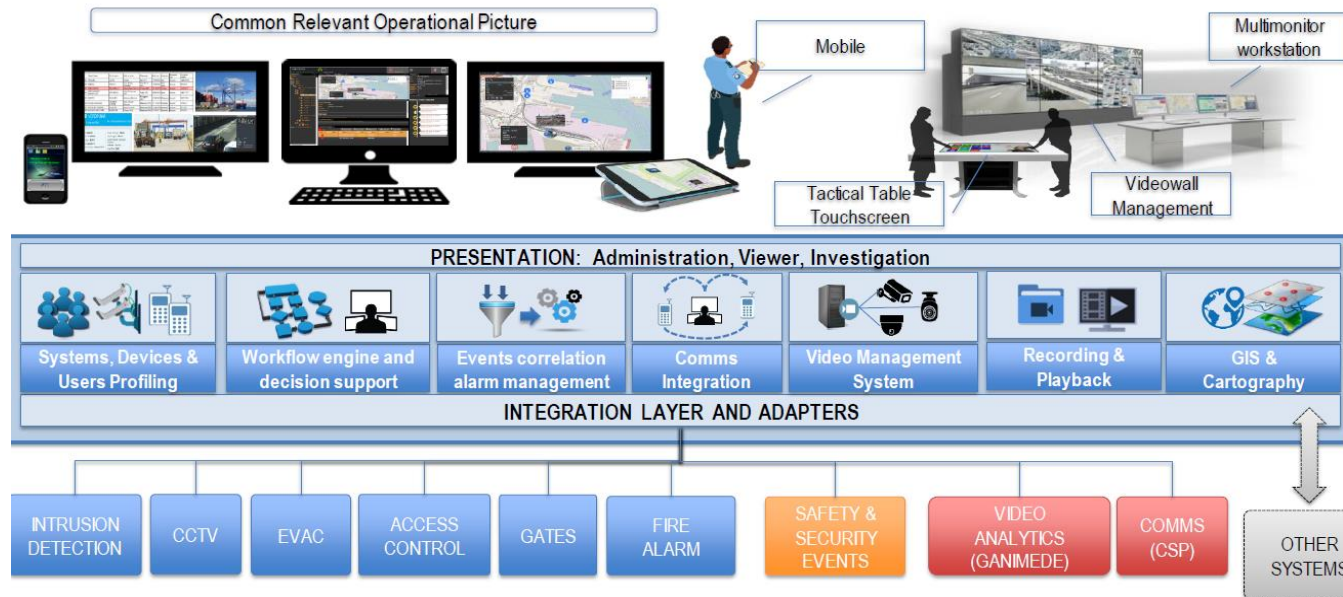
Common Relevant Operational Picture

Mobile

Multimonitor workstation

Tactical Table Touchscreen

Videowall Management

PRESENTATION: Administration, Viewer, Investigation

Systems, Devices & Users Profiling

Workflow engine and decision support

Events correlation alarm management

Comms Integration

Video Management System

Recording & Playback

GIS & Cartography

INTEGRATION LAYER AND ADAPTERS

INTRUSION DETECTION

CCTV

EVAC

ACCESS CONTROL

GATES

FIRE ALARM

SAFETY & SECURITY EVENTS

VIDEO ANALYTICS (GANIMEDE)

COMMS (CSP)

OTHER SYSTEMS